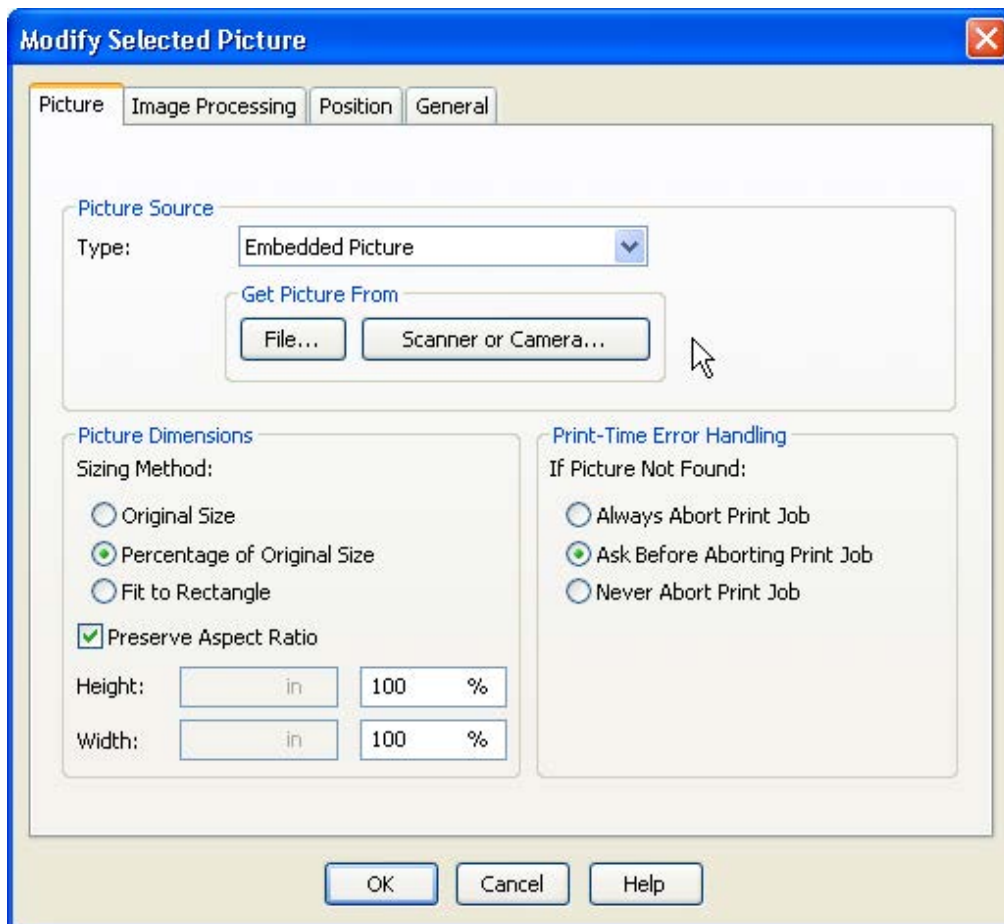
Modify Selected Picture

Picture | Image Processing | Position | General

Picture Source
Type: Embedded Picture
Get Picture From
File... Scanner or Camera...

Picture Dimensions
Sizing Method:
Original Size
Percentage of Original Size
Fit to Rectangle
Preserve Aspect Ratio
Height: in 100 %
Width: in 100 %

Print-Time Error Handling
If Picture Not Found:
Always Abort Print Job
Ask Before Aborting Print Job
Never Abort Print Job

OK Cancel Help